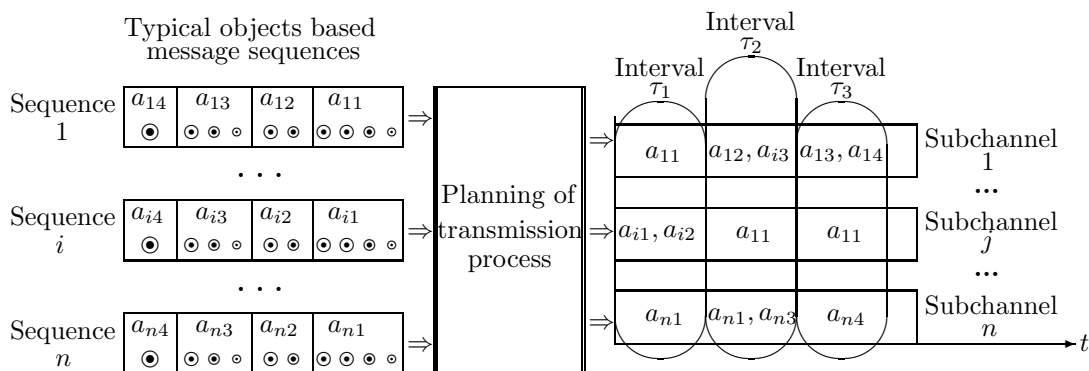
Typical objects based message sequences

Sequence 1
| $a_{14}$ | $a_{13}$ | $a_{12}$ | $a_{11}$ |
|---|---|---|---|

. . .

Sequence $i$
| $a_{i4}$ | $a_{i3}$ | $a_{i2}$ | $a_{i1}$ |
|---|---|---|---|

. . .

Sequence $n$
| $a_{n4}$ | $a_{n3}$ | $a_{n2}$ | $a_{n1}$ |
|---|---|---|---|

Planning of transmission process

Interval $\tau_2$

Interval $\tau_1$

Interval $\tau_3$

| $a_{11}$ | $a_{12}, a_{i3}$ | $a_{13}, a_{14}$ | Subchannel 1 |
|---|---|---|---|
| | | | ... |
| $a_{i1}, a_{i2}$ | $a_{11}$ | $a_{11}$ | Subchannel $j$ |
| | | | ... |
| $a_{n1}$ | $a_{n1}, a_{n3}$ | $a_{n4}$ | Subchannel $n$ |

$t$